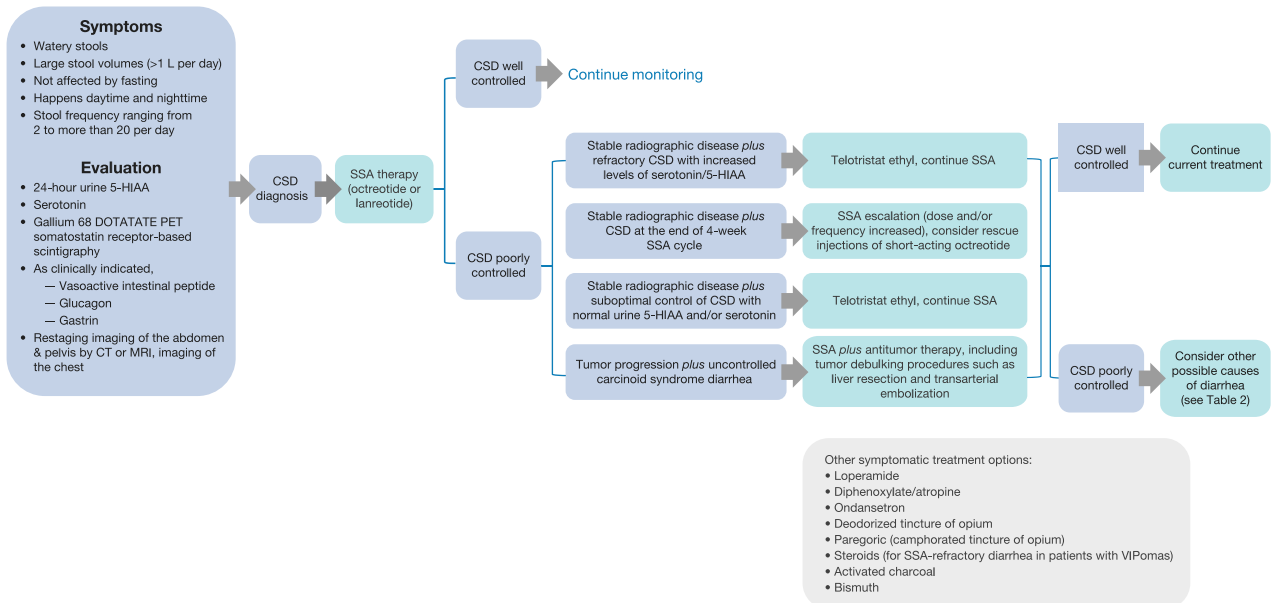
**Symptoms**
- Watery stools
- Large stool volumes (>1 L per day)
- Not affected by fasting
- Happens daytime and nighttime
- Stool frequency ranging from 2 to more than 20 per day

**Evaluation**
- 24-hour urine 5-HIAA
- Serotonin
- Gallium 68 DOTATATE PET somatostatin receptor-based scintigraphy
- As clinically indicated,
  — Vasoactive intestinal peptide
  — Glucagon
  — Gastrin
- Restaging imaging of the abdomen & pelvis by CT or MRI, imaging of the chest

CSD diagnosis

SSA therapy (octreotide or lanreotide)

CSD well controlled

Continue monitoring

CSD poorly controlled

Stable radiographic disease *plus* refractory CSD with increased levels of serotonin/5-HIAA

Telotristat ethyl, continue SSA

Stable radiographic disease *plus* CSD at the end of 4-week SSA cycle

SSA escalation (dose and/or frequency increased), consider rescue injections of short-acting octreotide

Stable radiographic disease *plus* suboptimal control of CSD with normal urine 5-HIAA and/or serotonin

Telotristat ethyl, continue SSA

Tumor progression *plus* uncontrolled carcinoid syndrome diarrhea

SSA *plus* antitumor therapy, including tumor debulking procedures such as liver resection and transarterial embolization

CSD well controlled

Continue current treatment

CSD poorly controlled

Consider other possible causes of diarrhea (see Table 2)

Other symptomatic treatment options:
• Loperamide
• Diphenoxylate/atropine
• Ondansetron
• Deodorized tincture of opium
• Paregoric (camphorated tincture of opium)
• Steroids (for SSA-refractory diarrhea in patients with VIPomas)
• Activated charcoal
• Bismuth